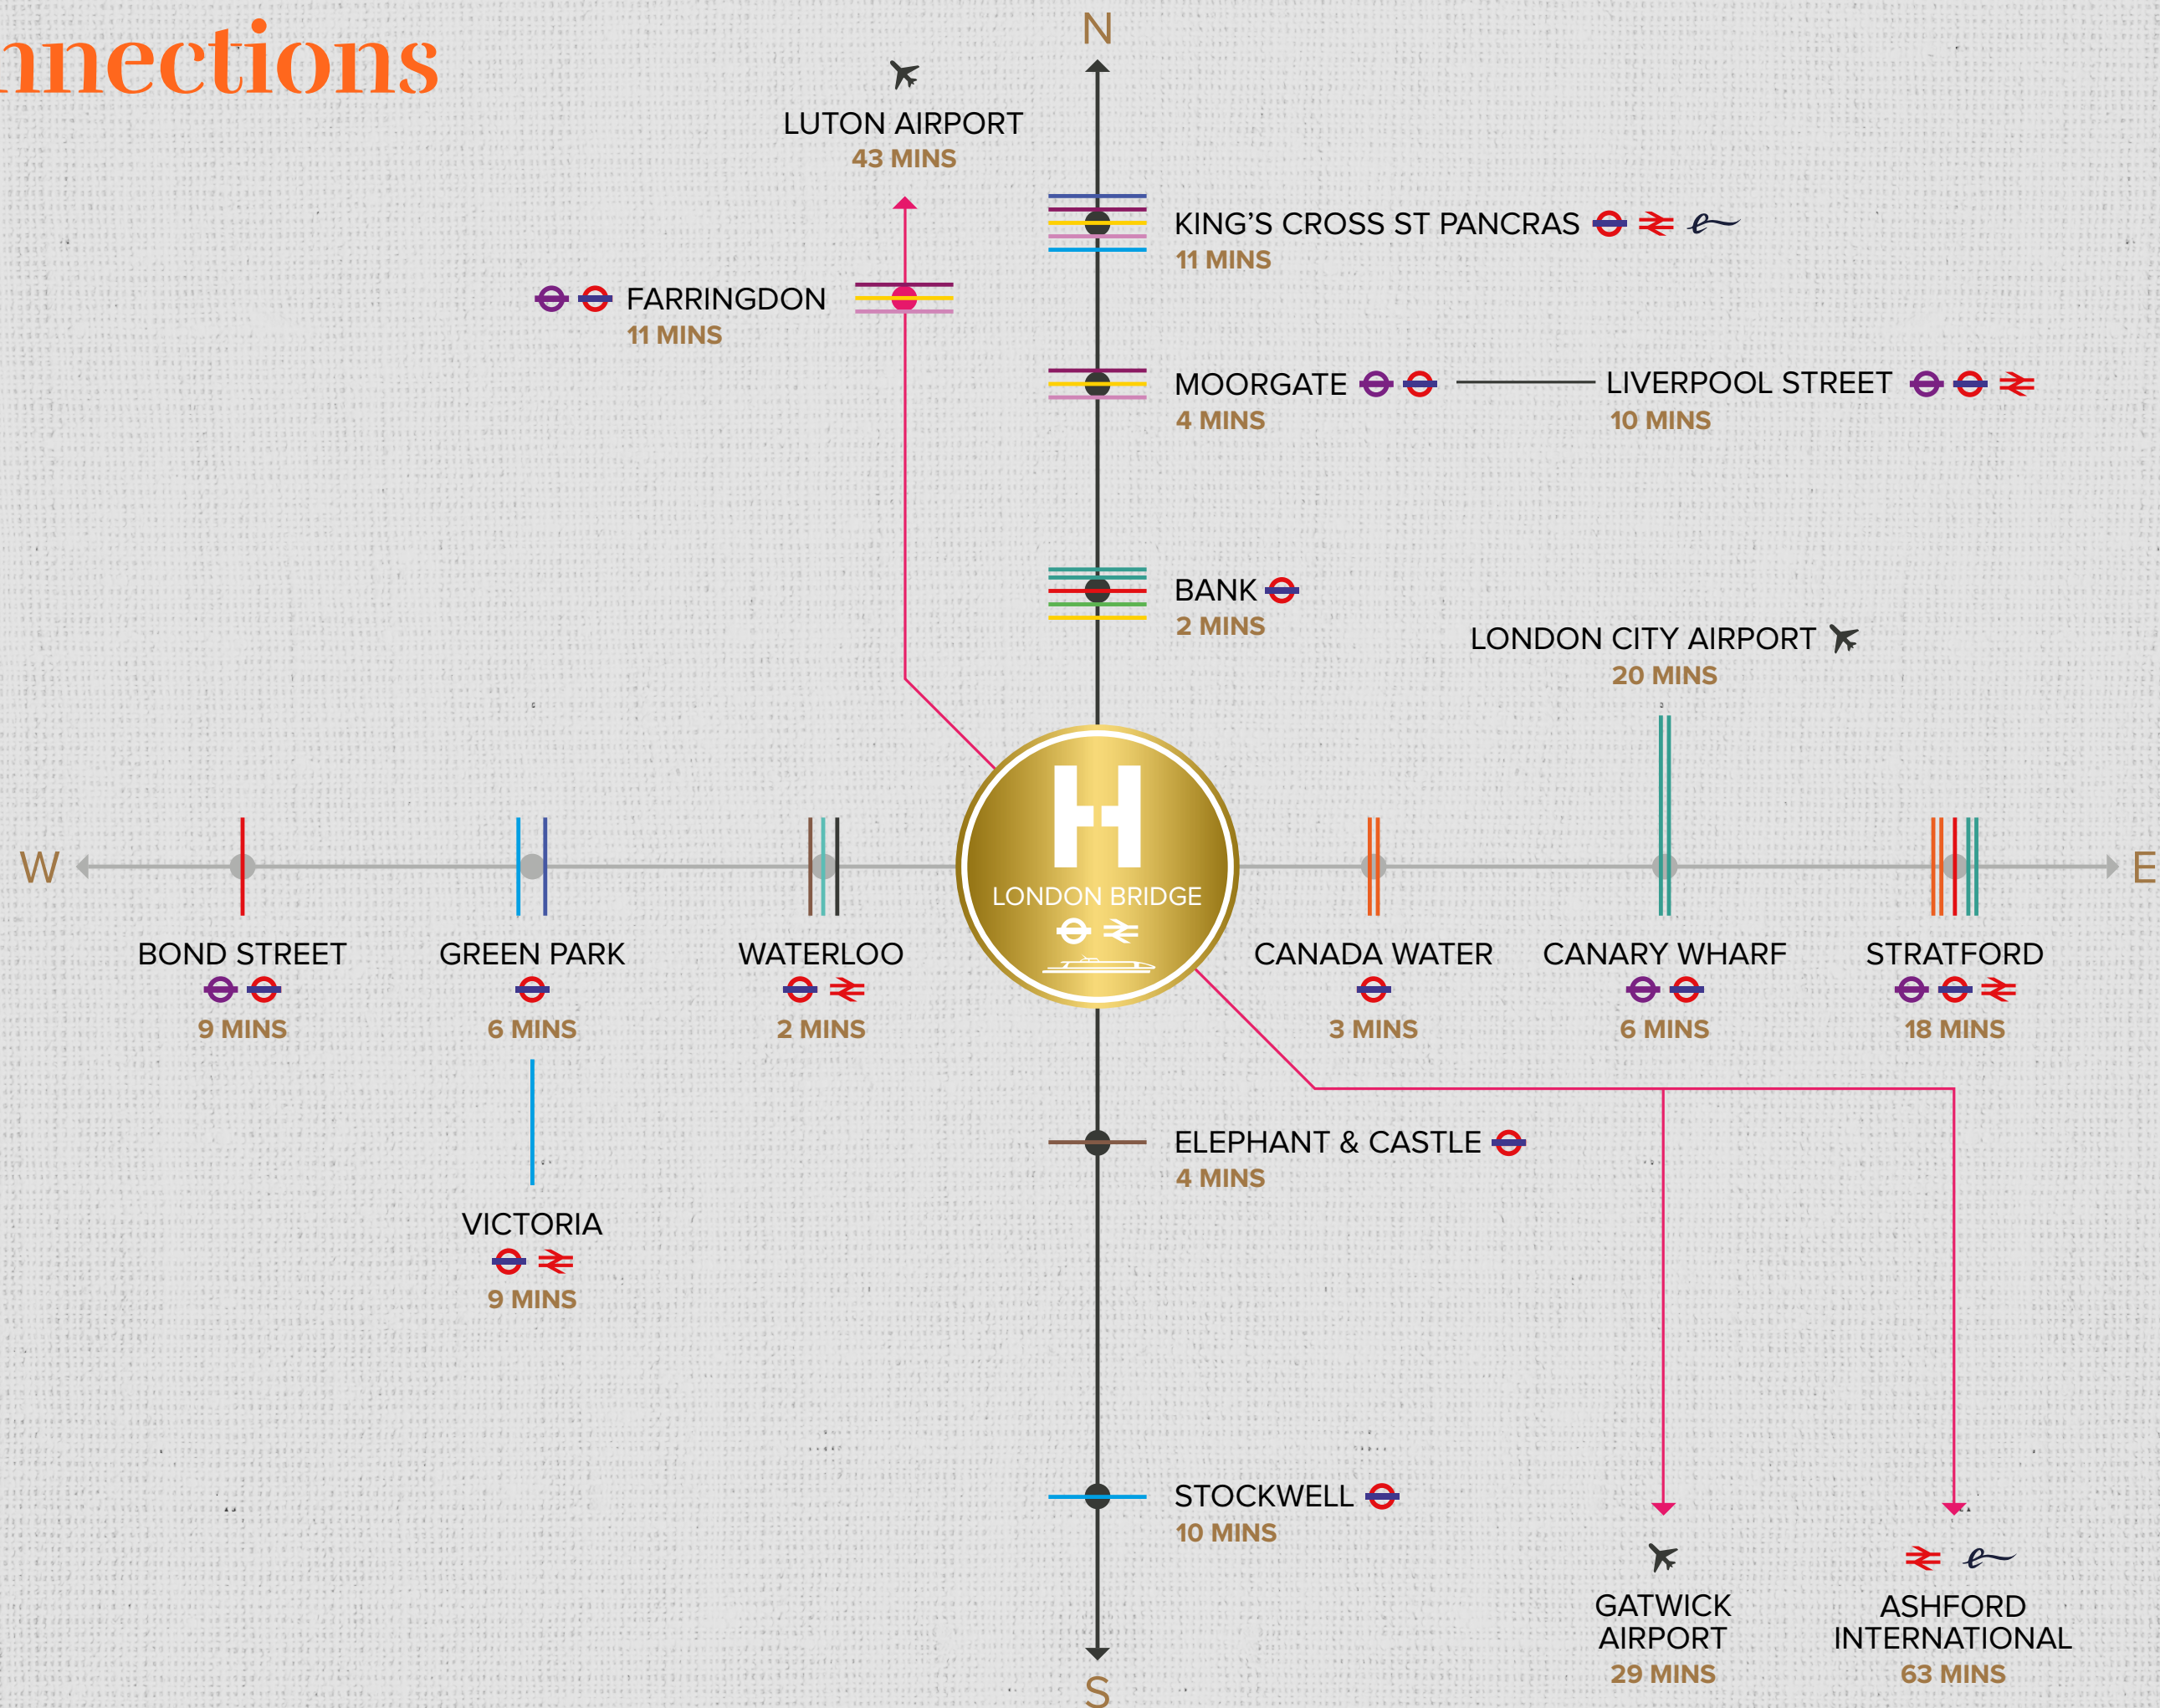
nnections

N

LUTON AIRPORT
43 MINS

KING'S CROSS ST PANCRAS
11 MINS

FARRINGDON
11 MINS

MOORGATE
4 MINS

LIVERPOOL STREET
10 MINS

BANK
2 MINS

LONDON CITY AIRPORT
20 MINS

W

E

LONDON BRIDGE

BOND STREET
9 MINS

GREEN PARK
6 MINS

WATERLOO
2 MINS

CANADA WATER
3 MINS

CANARY WHARF
6 MINS

STRATFORD
18 MINS

VICTORIA
9 MINS

ELEPHANT & CASTLE
4 MINS

STOCKWELL
10 MINS

GATWICK AIRPORT
29 MINS

ASHFORD INTERNATIONAL
63 MINS

S